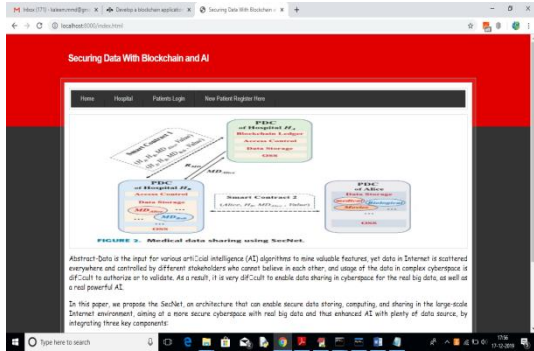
M Inbox (171) - fatam.mmd@gm × | Develop a blockchain applicati × | Securing Data With Blockchain a × | +

localhost:8000/index.html

Securing Data With Blockchain and AI

Home | Hospital | Patients Login | New Patient Register Here

PDC of Hospital $H_1$
Blockchain Ledger
Access Control
Data Storage
IDSS

Smart Contract 1

$MD_{Bob}$

PDC of Hospital $H_2$
Access Control
Data Storage
$MD_{Bob}$
$MD_{Bob}$
IDSS

Smart Contract 2
(Alice, $H_2$, $MD_{Bob}$, ...)

PDC of Alice
Data Storage
Medical
Monitor

FIGURE 2. Medical data sharing using SecNet.

Abstract-Data is the input for various arti?cial intelligence (AI) algorithms to mine valuable features, yet data in Internet is scattered everywhere and controlled by different stakeholders who cannot believe in each other, and usage of the data in complex cyberspace is dif?cult to authorize or to validate. As a result, it is very dif?cult to enable data sharing in cyberspace for the real big data, as well as a real powerful AI.

In this paper, we propose the SecNet, an architecture that can enable secure data storing, computing, and sharing in the large-scale Internet environment, aiming at a more secure cyberspace with real big data and thus enhanced AI with plenty of data source, by integrating three key components:

Type here to search

17:56
17-12-2019